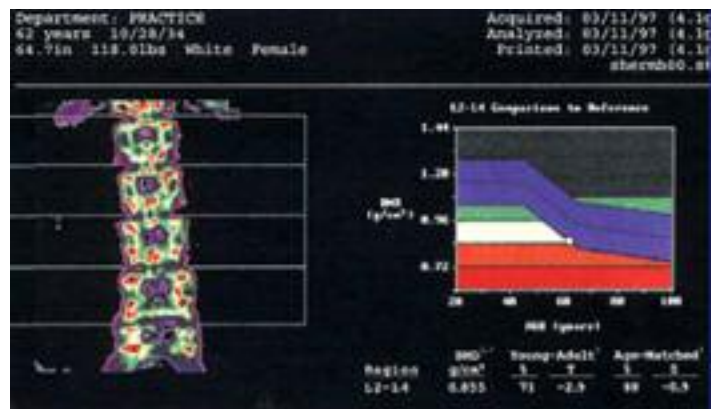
Department: PRACTICE
62 years 10/28/34
64.7in 118.0lbs White Female

Acquired: 03/11/97 (4.1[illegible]
Analyzed: 03/11/97 (4.1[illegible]
Printed: 03/11/97 (4.1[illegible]
shermb00.s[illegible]

L2-L4 Comparison to Reference

1.44
1.20
0.96
0.72

BMD (g/cm²)

20 40 60 80 100

AGE (years)

| Region | BMD g/cm² | Young-Adult % | Young-Adult T | Age-Matched % | Age-Matched Z |
|---|---|---|---|---|---|
| L2-L4 | 0.855 | 71 | -2.9 | 88 | -0.9 |